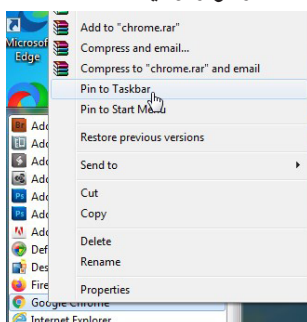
Microsoft Edge

Add to "chrome.rar"
Compress and email...
Compress to "chrome.rar" and email
Pin to Taskbar
Pin to Start Menu
Restore previous versions
Send to
Cut
Copy
Delete
Rename
Properties

Ado
Ado
Ado
Ado
Ado
Ado
Ado
Def
Des
Fire
Google Chrome
Internet Explorer